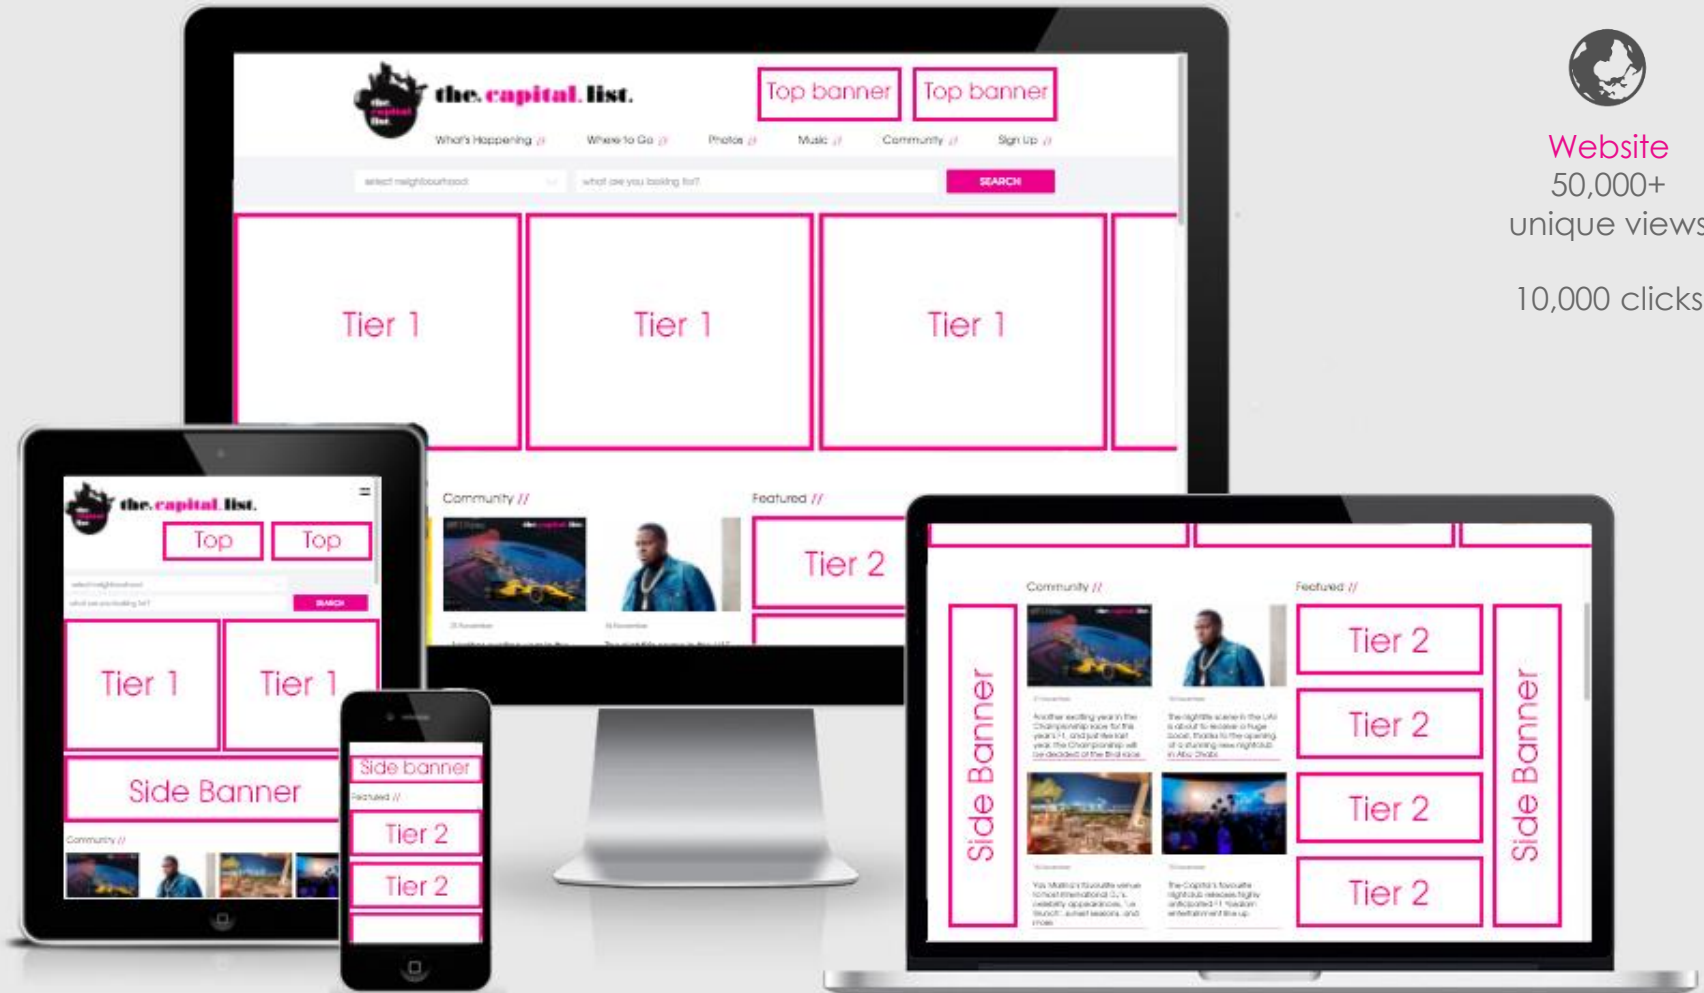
the. capital. list.

Top banner

Top banner

What's Happening // Where to Go // Photos // Music // Community // Sign Up //

select neighbourhood

what are you looking for?

SEARCH

Tier 1

Tier 1

Tier 1

Community //

Featured //

Tier 2

Website
50,000+
unique views

10,000 clicks

the. capital. list.

Top

Top

SEARCH

Tier 1

Tier 1

Side Banner

Community //

Side banner

Featured //

Tier 2

Tier 2

Community //

Featured //

Side Banner

Tier 2

Tier 2

Tier 2

Tier 2

Side Banner